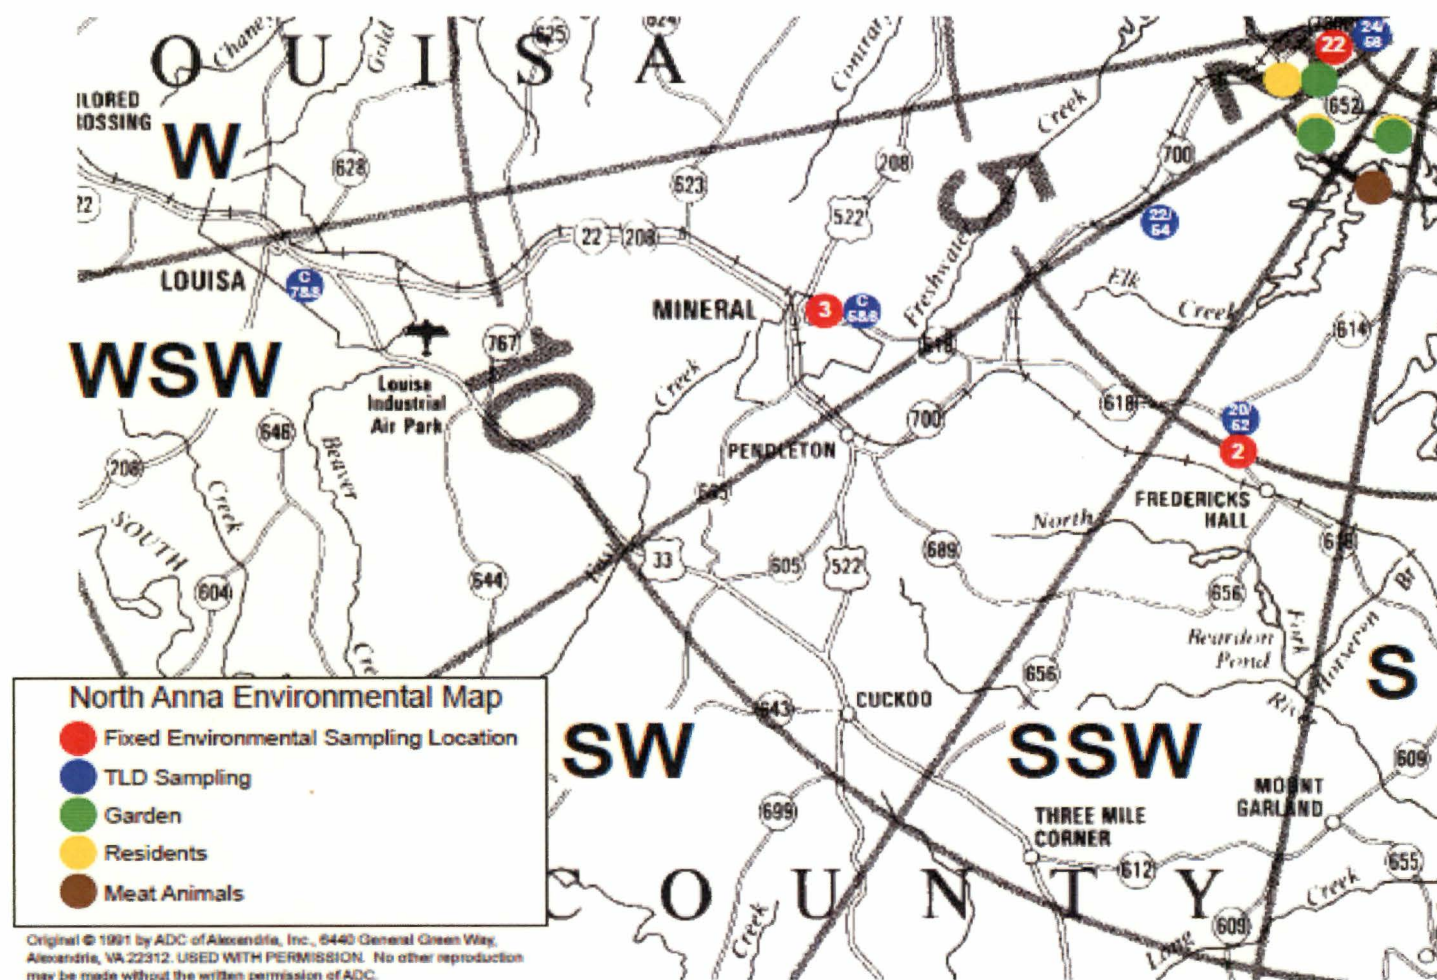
O U I S A
Chane
Gold
625
624
Contrary
Creek
ILORED
ROSSING
W
628
22
LOUISA
C
75.8
623
208
522
22
208
MINERAL
3
C
58.8
Freshwater
5
22
24
58
652
700
22
64
Elk
Creek
614
WSW
767
Louisa
Industrial
Air Park
10
Creek
618
700
618
20
62
2
646
208
Beaver
Creek
SOUTH
PENDLETON
FREDERICKS
HALL
North
601
33
605
522
689
618
604
644
656
Reardon
Pond
Fork
Harris
S
656
North Anna Environmental Map
Fixed Environmental Sampling Location
TLD Sampling
Garden
Residents
Meat Animals
SW
643
CUCKOO
SSW
River
MOUNT
GARLAND
609
699
THREE MILE
CORNER
612
655
C O U N T Y
Creek
Creek
609
Long
Original © 1991 by ADC of Alexandria, Inc., 6440 General Green Way, Alexandria, VA 22312. USED WITH PERMISSION. No other reproduction may be made without the written permission of ADC.